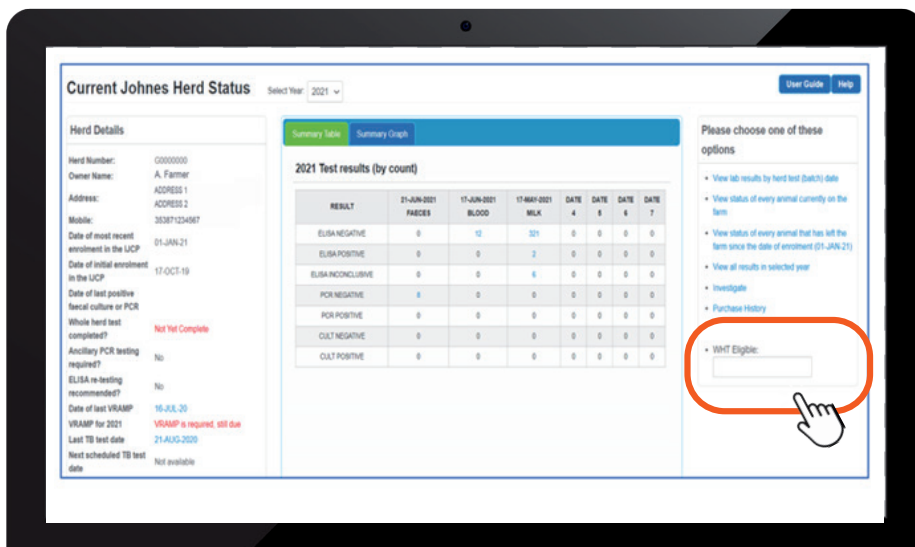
Current Johnes Herd Status

Select Year: 2021

User Guide

Help

Herd Details

| | |
|---|---|
| Herd Number: | G0000000 |
| Owner Name: | A. Farmer |
| Address: | ADDRESS 1 ADDRESS 2 |
| Mobile: | 353871234567 |
| Date of most recent enrolment in the IJCP | 01-JAN-21 |
| Date of initial enrolment in the IJCP | 17-OCT-19 |
| Date of last positive faecal culture or PCR | |
| Whole herd test completed? | Not Yet Complete |
| Ancillary PCR testing required? | No |
| ELISA re-testing recommended? | No |
| Date of last VRAMP | 16-JUL-20 |
| VRAMP for 2021 | VRAMP is required, still due |
| Last TB test date | 21-AUG-2020 |
| Next scheduled TB test date | Not available |

Summary Table

Summary Graph

2021 Test results (by count)

| RESULT | 21-JUN-2021 FAECES | 17-JUN-2021 BLOOD | 17-MAY-2021 MILK | DATE 4 | DATE 5 | DATE 6 | DATE 7 |
|---|---|---|---|---|---|---|---|
| ELISA NEGATIVE | 0 | 12 | 321 | 0 | 0 | 0 | 0 |
| ELISA POSITIVE | 0 | 0 | 2 | 0 | 0 | 0 | 0 |
| ELISA INCONCLUSIVE | 0 | 0 | 6 | 0 | 0 | 0 | 0 |
| PCR NEGATIVE | 8 | 0 | 0 | 0 | 0 | 0 | 0 |
| PCR POSITIVE | 0 | 0 | 0 | 0 | 0 | 0 | 0 |
| CULT NEGATIVE | 0 | 0 | 0 | 0 | 0 | 0 | 0 |
| CULT POSITIVE | 0 | 0 | 0 | 0 | 0 | 0 | 0 |

Please choose one of these options

• View lab results by herd test (batch) date
• View status of every animal currently on the farm
• View status of every animal that has left the farm since the date of enrolment (01-JAN-21)
• View all results in selected year
• Investigate
• Purchase History

• WHT Eligible: